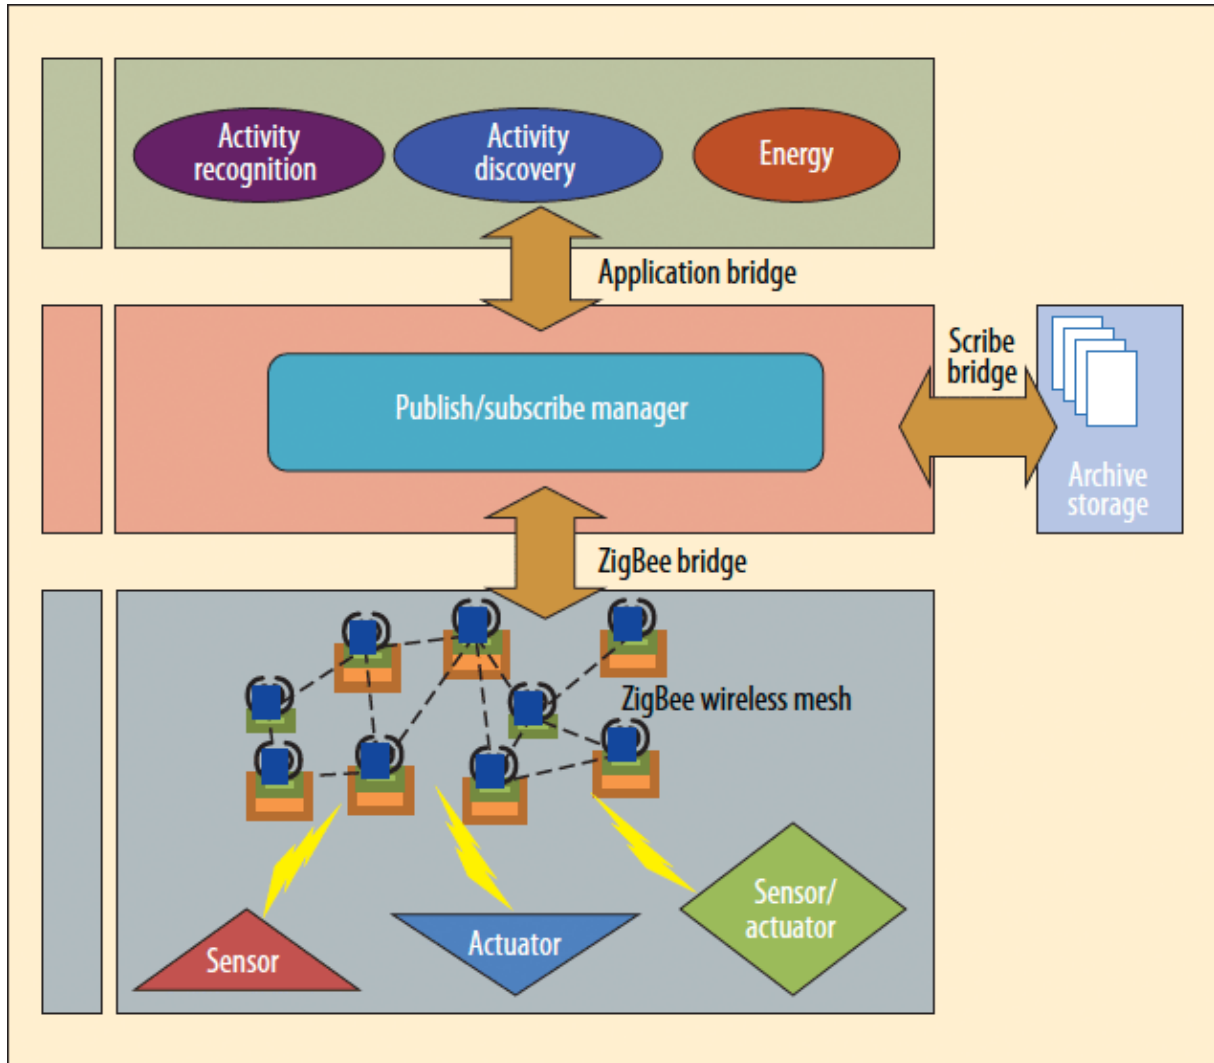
Activity recognition

Activity discovery

Energy

Application bridge

Publish/subscribe manager

Scribe bridge

Archive storage

ZigBee bridge

ZigBee wireless mesh

Sensor

Actuator

Sensor/ actuator